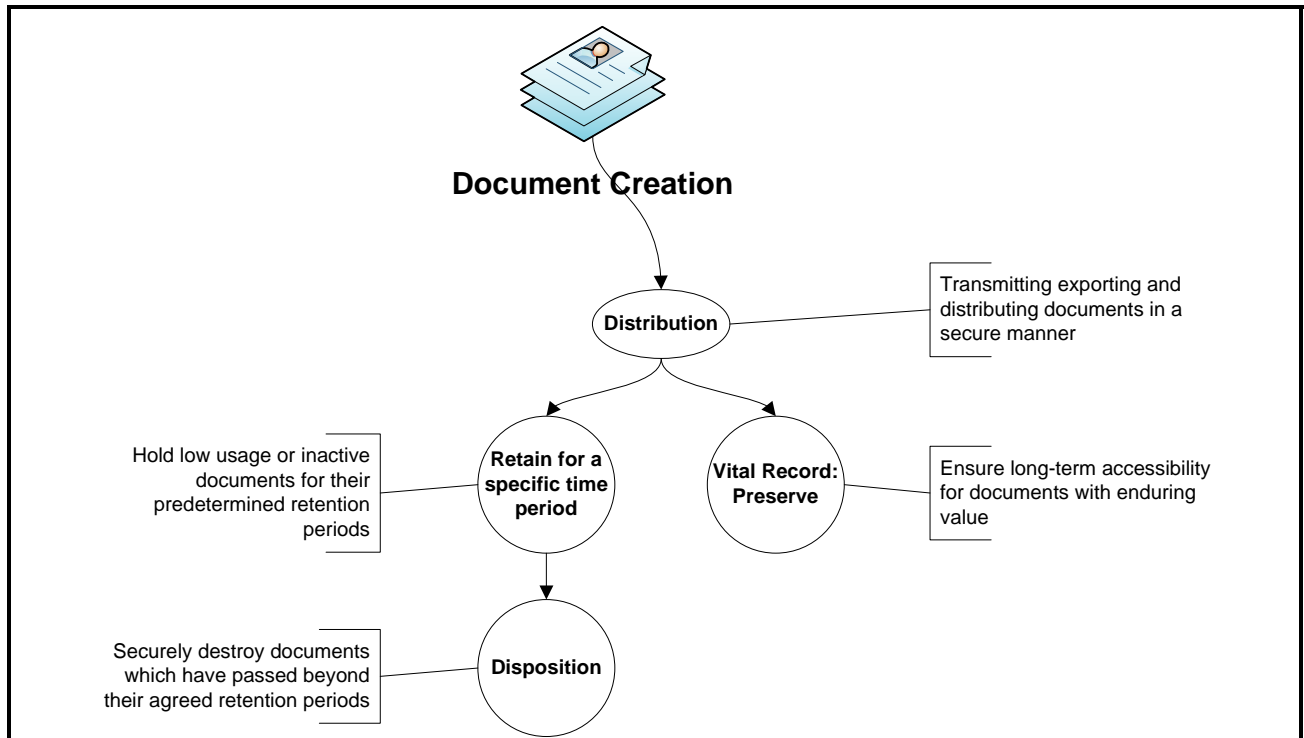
Document Creation

Distribution

Transmitting exporting and distributing documents in a secure manner

Hold low usage or inactive documents for their predetermined retention periods

Retain for a specific time period

Vital Record: Preserve

Ensure long-term accessibility for documents with enduring value

Securely destroy documents which have passed beyond their agreed retention periods

Disposition